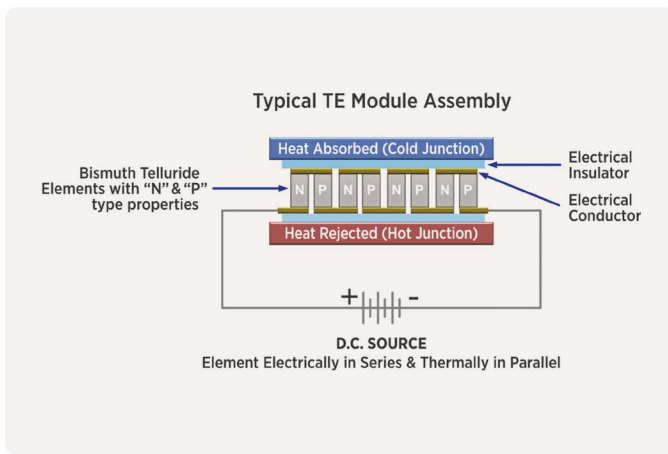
Typical TE Module Assembly

Heat Absorbed (Cold Junction)

Electrical Insulator

Bismuth Telluride Elements with "N" & "P" type properties

N P N P N P N P

Electrical Conductor

Heat Rejected (Hot Junction)

+ -

D.C. SOURCE
Element Electrically in Series & Thermally in Parallel